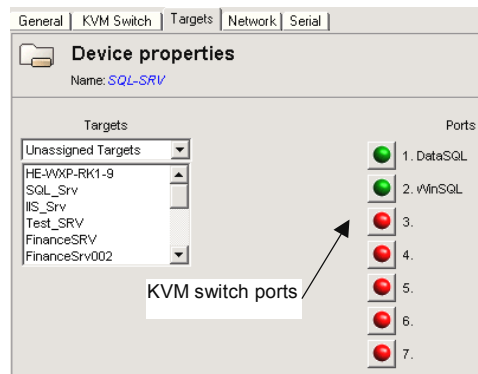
General | KVM Switch | Targets | Network | Serial

Device properties

Name: SQL-SRV

Targets

Unassigned Targets

HE-WXP-RK1-9
SQL_Srv
IIS_Srv
Test_SRV
FinanceSRV
FinanceSrv002

Ports

1. DataSQL
2. WinSQL
3.
4.
5.
6.
7.

KVM switch ports